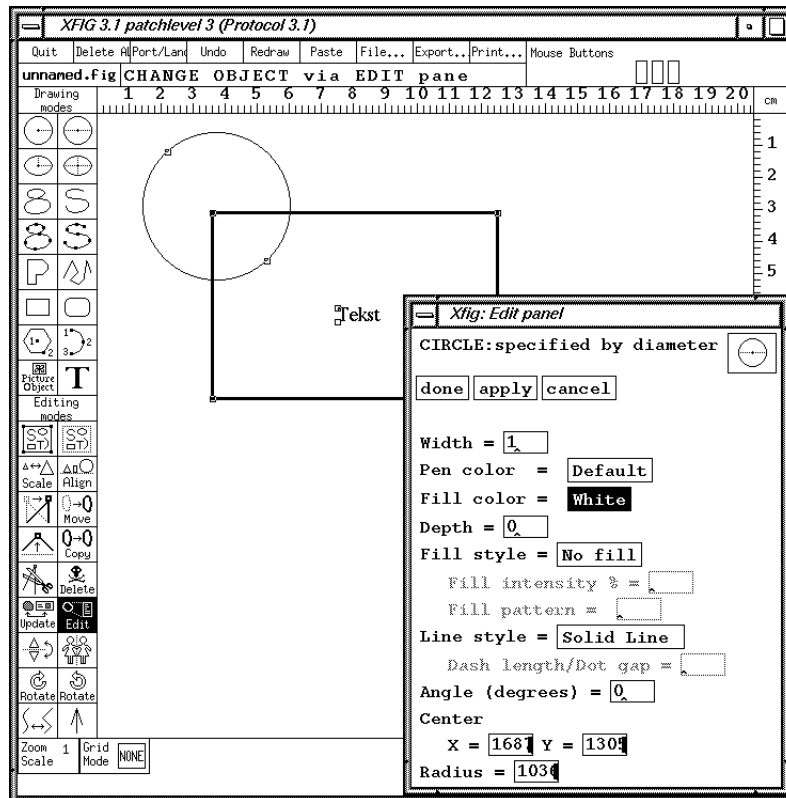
XFIG 3.1 patchlevel 3 (Protocol 3.1)

Quit | Delete All | Port/Land | Undo | Redraw | Paste | File... | Export... | Print... | Mouse Buttons

unnamed.fig CHANGE OBJECT via EDIT pane

Drawing modes

1 2 3 4 5 6 7 8 9 10 11 12 13 14 15 16 17 18 19 20 cm

1
2
3
4
5

Tekst

Picture Object

T

Editing modes

Scale Align

Move

Copy

Delete

Update Edit

Rotate Rotate

Zoom Scale 1 | Grid Mode NONE

Xfig: Edit panel

CIRCLE:specified by diameter

done | apply | cancel

Width = 1

Pen color = Default

Fill color = White

Depth = 0

Fill style = No fill

Fill intensity % =

Fill pattern =

Line style = Solid Line

Dash length/Dot gap =

Angle (degrees) = 0

Center

X = 1687 Y = 1305

Radius = 1036